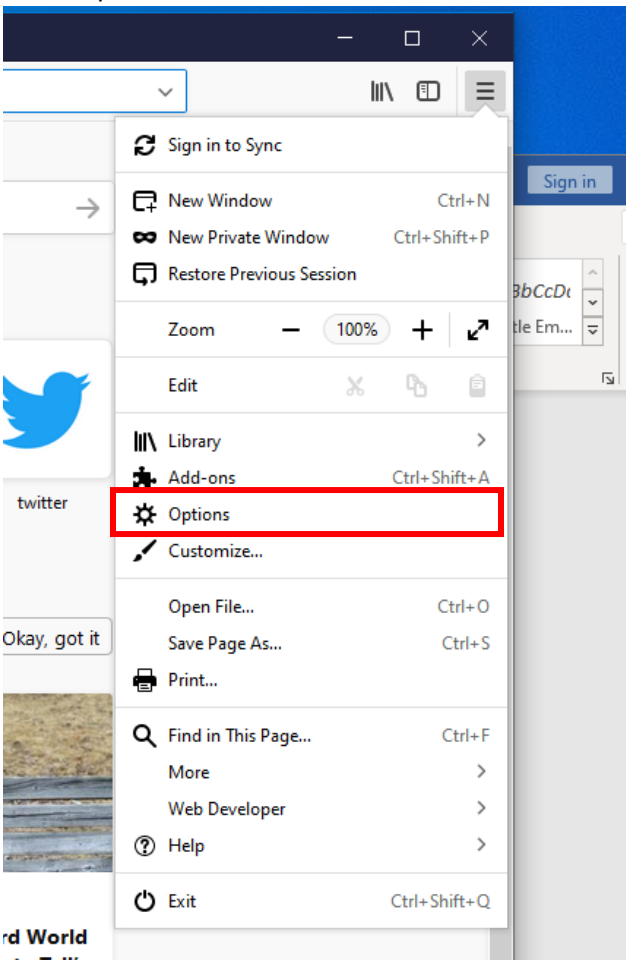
Sign in

BbCcDc
tle Em...

twitter

Okay, got it

rd World

Sign in to Sync

New Window Ctrl+N
New Private Window Ctrl+Shift+P
Restore Previous Session

Zoom − 100% +

Edit

Library
Add-ons Ctrl+Shift+A
Options
Customize...

Open File... Ctrl+O
Save Page As... Ctrl+S
Print...

Find in This Page... Ctrl+F
More
Web Developer
Help

Exit Ctrl+Shift+Q